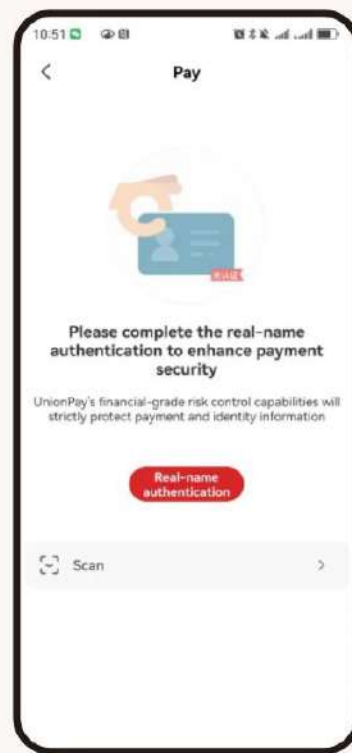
10:51

<

Pay

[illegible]

Please complete the real-name authentication to enhance payment security

UnionPay's financial-grade risk control capabilities will strictly protect payment and identity information

Real-name authentication

Scan

>